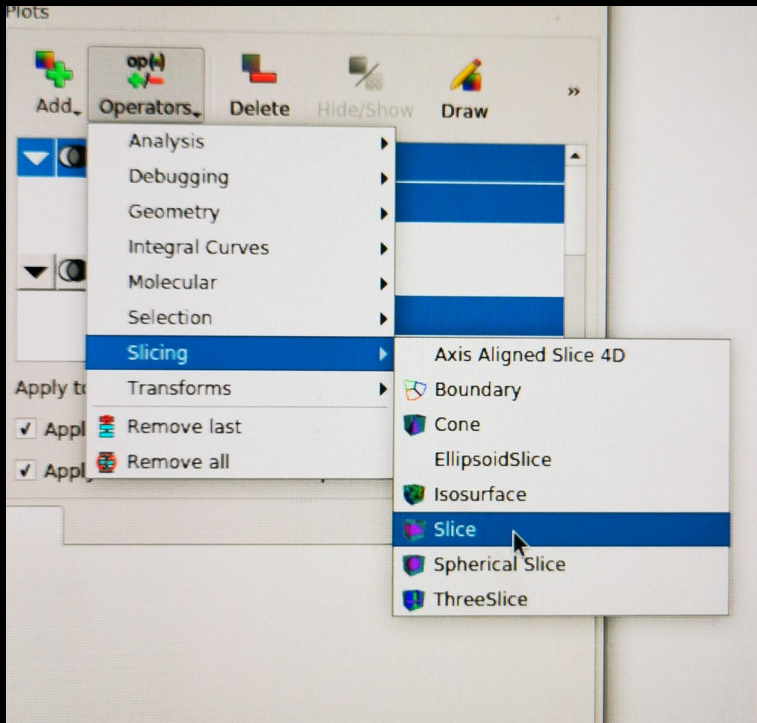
Plots

Add Operators Delete Hide/Show Draw »

Analysis
Debugging
Geometry
Integral Curves
Molecular
Selection
Slicing
Transforms
Remove last
Remove all

Axis Aligned Slice 4D
Boundary
Cone
EllipsoidSlice
Isosurface
Slice
Spherical Slice
ThreeSlice

Apply t
✓ Appl
✓ Apply